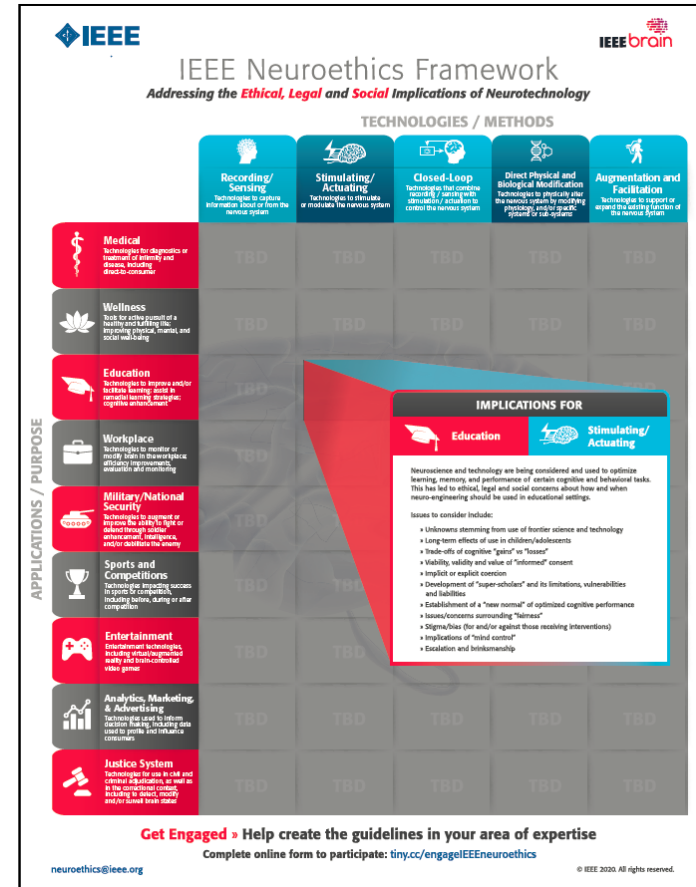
IEEE

IEEE brain

IEEE Neuroethics Framework

Addressing the Ethical, Legal and Social Implications of Neurotechnology

TECHNOLOGIES / METHODS

Recording/ Sensing
Technologies to capture information about or from the nervous system

Stimulating/ Actuating
Technologies to stimulate or modulate the nervous system

Closed-Loop
Technologies that combine recording / sensing with stimulation / actuation to control the nervous system

Direct Physical and Biological Modification
Technologies to physically alter the nervous system by modifying physiology, and/or specific systems or sub-systems

Augmentation and Facilitation
Technologies to support or expand the existing function of the nervous system

APPLICATIONS / PURPOSE

Medical
Technologies for diagnostics or treatment of infirmity and disease, including direct-to-consumer

Wellness
Tools for active pursuit of a healthy and fulfilling life; improving physical, mental, and social well-being

Education
Technologies to improve and/or facilitate learning; assist in remedial learning strategies; cognitive enhancement

Workplace
Technologies to monitor or modify brain in the workplace; efficiency improvements, evaluation and monitoring

Military/National Security
Technologies to augment or improve the ability to fight or defend through soldier enhancement, intelligence, and/or debilitate the enemy

Sports and Competitions
Technologies impacting success in sports or competitions, including before, during or after competition

Entertainment
Entertainment technologies, including virtual/augmented reality and brain-controlled video games

Analytics, Marketing, & Advertising
Technologies used to inform decision making, including data used to profile and influence consumers

Justice System
Technologies for use in civil and criminal adjudication, as well as in the correctional context, including to detect, modify and/or surveil brain states

TBD

IMPLICATIONS FOR

Education

Stimulating/ Actuating

Neuroscience and technology are being considered and used to optimize learning, memory, and performance of certain cognitive and behavioral tasks. This has led to ethical, legal and social concerns about how and when neuro-engineering should be used in educational settings.

Issues to consider include:

» Unknowns stemming from use of frontier science and technology
» Long-term effects of use in children/adolescents
» Trade-offs of cognitive "gains" vs "losses"
» Viability, validity and value of "informed" consent
» Implicit or explicit coercion
» Development of "super-scholars" and its limitations, vulnerabilities and liabilities
» Establishment of a "new normal" of optimized cognitive performance
» Issues/concerns surrounding "fairness"
» Stigma/bias (for and/or against those receiving interventions)
» Implications of "mind control"
» Escalation and brinksmanship

Get Engaged » Help create the guidelines in your area of expertise

Complete online form to participate: tiny.cc/engageIEEEneuroethics

neuroethics@ieee.org

© IEEE 2020. All rights reserved.